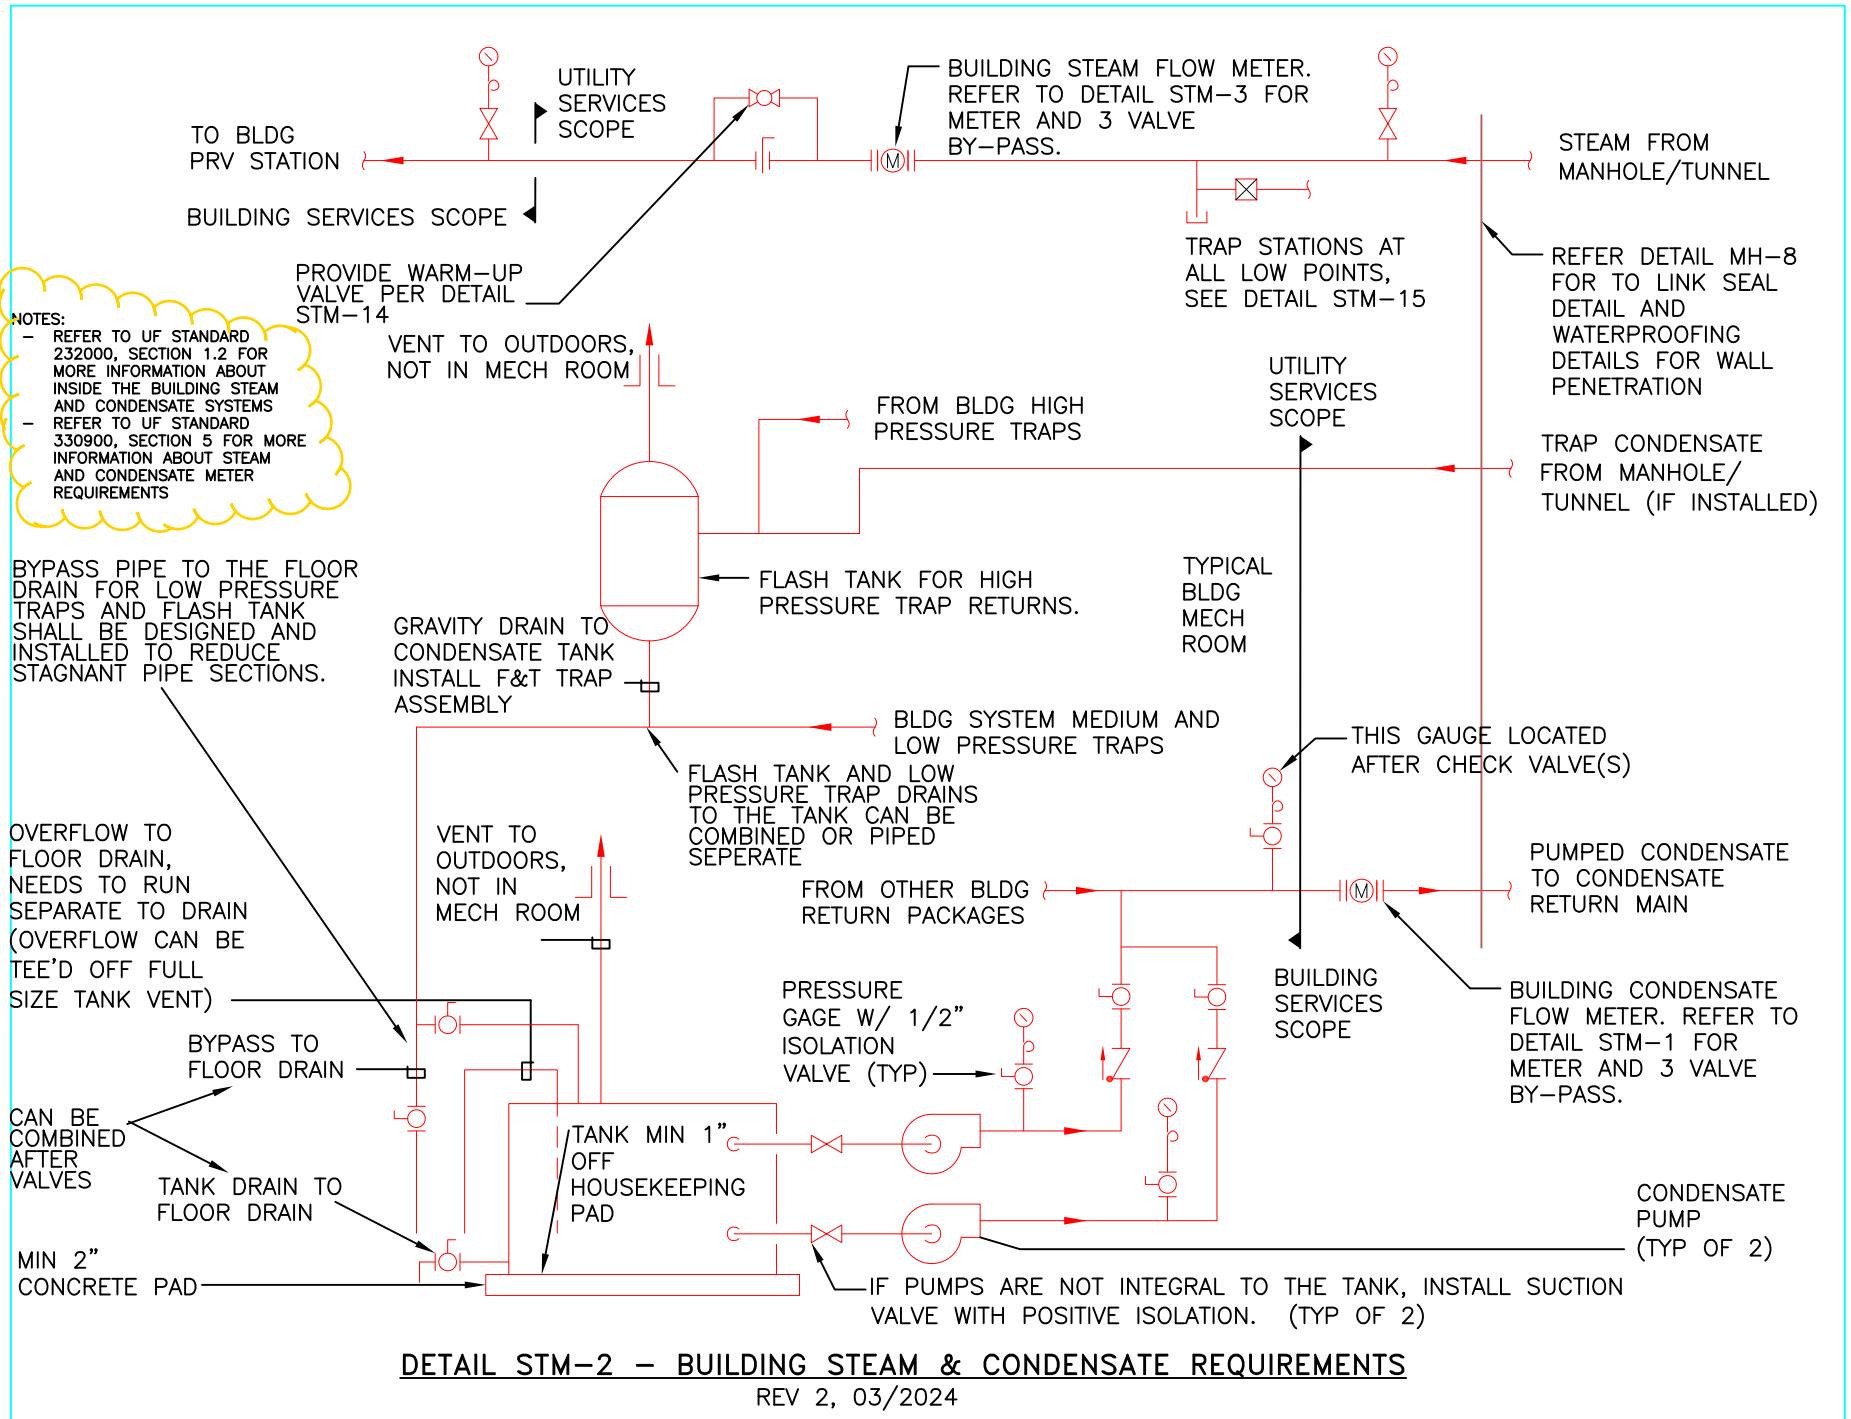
TO BLDG PRV STATION

UTILITY SERVICES SCOPE

BUILDING SERVICES SCOPE

BUILDING STEAM FLOW METER. REFER TO DETAIL STM–3 FOR METER AND 3 VALVE BY–PASS.

M

STEAM FROM MANHOLE/TUNNEL

TRAP STATIONS AT ALL LOW POINTS, SEE DETAIL STM–15

REFER DETAIL MH–8 FOR TO LINK SEAL DETAIL AND WATERPROOFING DETAILS FOR WALL PENETRATION

PROVIDE WARM–UP VALVE PER DETAIL STM–14

NOTES:
– REFER TO UF STANDARD 232000, SECTION 1.2 FOR MORE INFORMATION ABOUT INSIDE THE BUILDING STEAM AND CONDENSATE SYSTEMS
– REFER TO UF STANDARD 330900, SECTION 5 FOR MORE INFORMATION ABOUT STEAM AND CONDENSATE METER REQUIREMENTS

VENT TO OUTDOORS, NOT IN MECH ROOM

FROM BLDG HIGH PRESSURE TRAPS

UTILITY SERVICES SCOPE

TRAP CONDENSATE FROM MANHOLE/ TUNNEL (IF INSTALLED)

BYPASS PIPE TO THE FLOOR DRAIN FOR LOW PRESSURE TRAPS AND FLASH TANK SHALL BE DESIGNED AND INSTALLED TO REDUCE STAGNANT PIPE SECTIONS.

FLASH TANK FOR HIGH PRESSURE TRAP RETURNS.

TYPICAL BLDG MECH ROOM

GRAVITY DRAIN TO CONDENSATE TANK INSTALL F&T TRAP ASSEMBLY

BLDG SYSTEM MEDIUM AND LOW PRESSURE TRAPS

THIS GAUGE LOCATED AFTER CHECK VALVE(S)

FLASH TANK AND LOW PRESSURE TRAP DRAINS TO THE TANK CAN BE COMBINED OR PIPED SEPERATE

OVERFLOW TO FLOOR DRAIN, NEEDS TO RUN SEPARATE TO DRAIN (OVERFLOW CAN BE TEE'D OFF FULL SIZE TANK VENT)

VENT TO OUTDOORS, NOT IN MECH ROOM

FROM OTHER BLDG RETURN PACKAGES

M

PUMPED CONDENSATE TO CONDENSATE RETURN MAIN

BUILDING SERVICES SCOPE

BUILDING CONDENSATE FLOW METER. REFER TO DETAIL STM–1 FOR METER AND 3 VALVE BY–PASS.

PRESSURE GAGE W/ 1/2" ISOLATION VALVE (TYP)

BYPASS TO FLOOR DRAIN

CAN BE COMBINED AFTER VALVES

TANK MIN 1" OFF HOUSEKEEPING PAD

TANK DRAIN TO FLOOR DRAIN

CONDENSATE PUMP (TYP OF 2)

MIN 2" CONCRETE PAD

IF PUMPS ARE NOT INTEGRAL TO THE TANK, INSTALL SUCTION VALVE WITH POSITIVE ISOLATION. (TYP OF 2)

DETAIL STM–2 – BUILDING STEAM & CONDENSATE REQUIREMENTS
REV 2, 03/2024